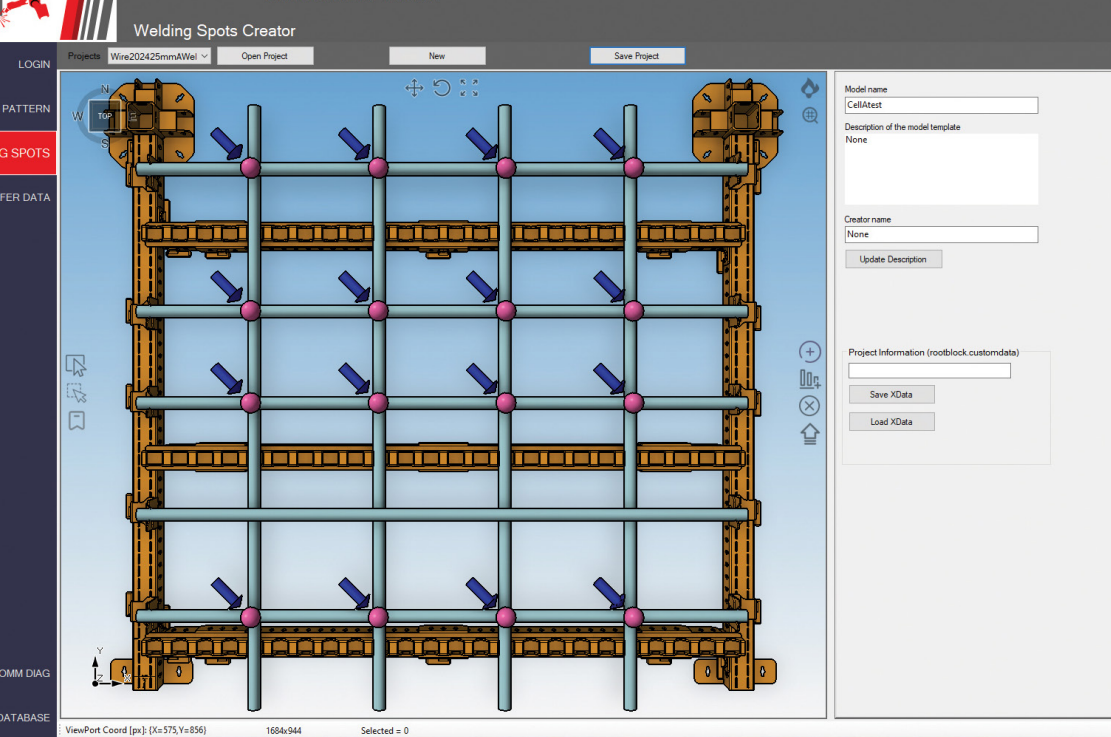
Welding Spots Creator

LOGIN
PATTERN
G SPOTS
FER DATA
OMM DIAG
DATABASE

Projects Wire202425mmAWel
Open Project
New
Save Project

N
W
TOP
S

Y
Z
X

Model name
CellAtest
Description of the model template
None
Creator name
None
Update Description

Project Information (rootblock.customdata)
Save XData
Load XData

ViewPort Coord [px]: {X=575,Y=856}
1684x944
Selected = 0